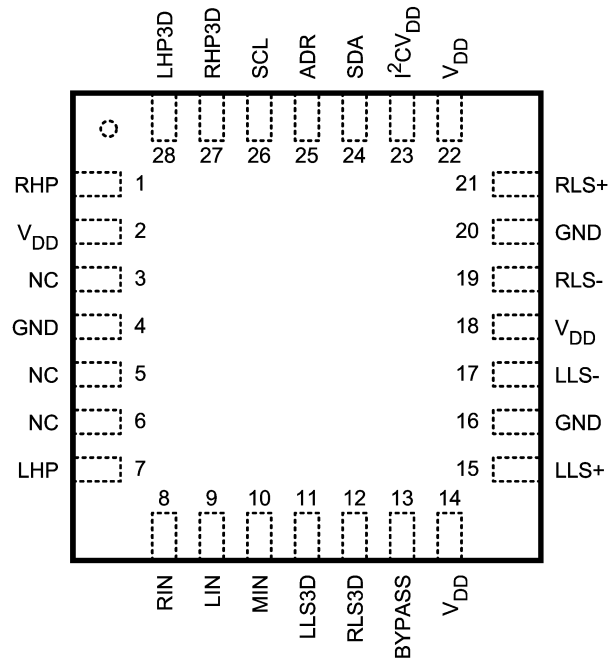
LHP3D
RHP3D
SCL
ADR
SDA
$I^2CV_{DD}$
$V_{DD}$

28
27
26
25
24
23
22

RHP 1
$V_{DD}$ 2
NC 3
GND 4
NC 5
NC 6
LHP 7

21 RLS+
20 GND
19 RLS-
18 $V_{DD}$
17 LLS-
16 GND
15 LLS+

8
9
10
11
12
13
14

RIN
LIN
MIN
LLS3D
RLS3D
BYPASS
$V_{DD}$